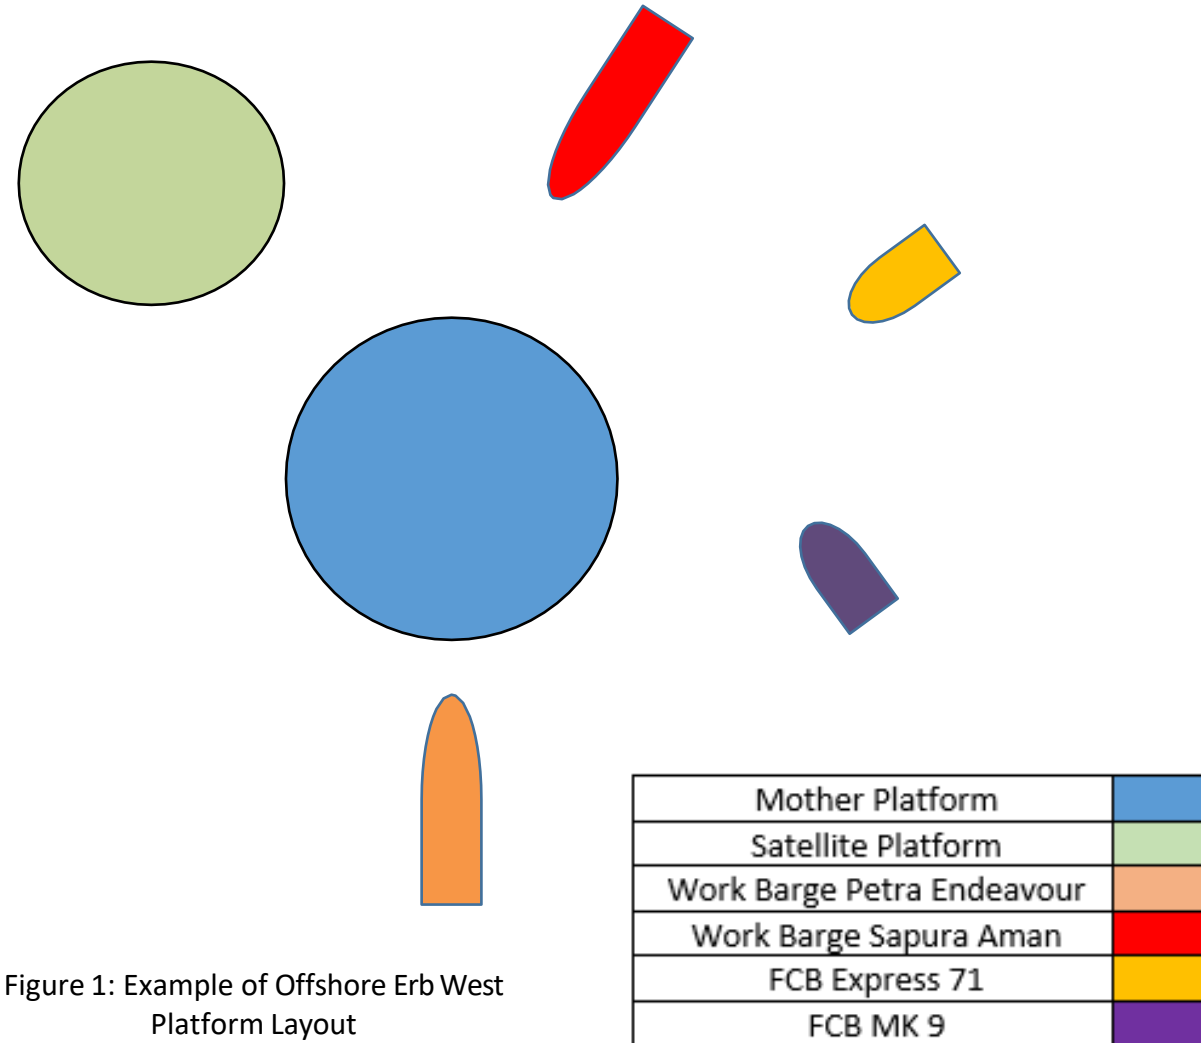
| Mother Platform | |
|---|---|
| Satellite Platform | |
| Work Barge Petra Endeavour | |
| Work Barge Sapura Aman | |
| FCB Express 71 | |
| FCB MK 9 | |

Figure 1: Example of Offshore Erb West Platform Layout